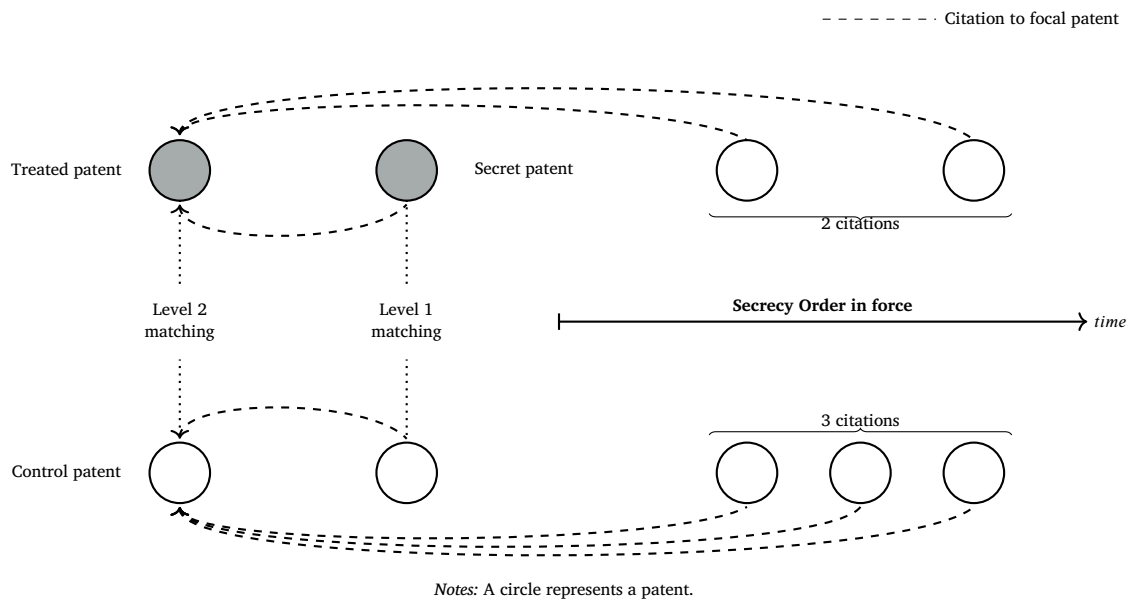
Citation to focal patent

Treated patent

Secret patent

2 citations

Level 2 matching

Level 1 matching

**Secrecy Order in force**

*time*

3 citations

Control patent

*Notes:* A circle represents a patent.